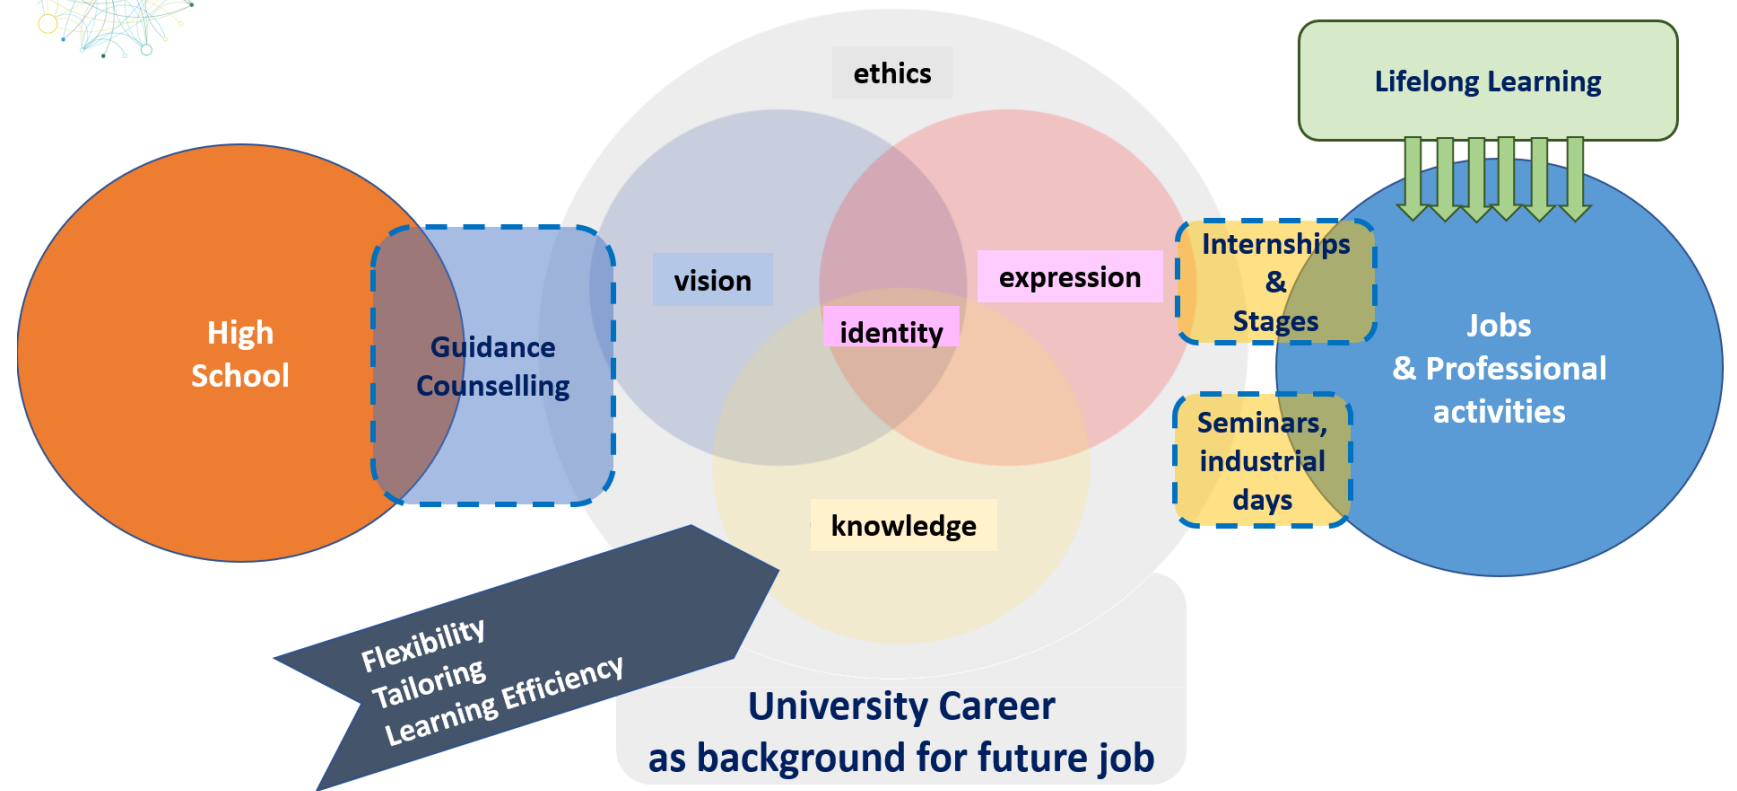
Lifelong Learning

ethics

High School

Guidance Counselling

vision

expression

identity

knowledge

Internships & Stages

Seminars, industrial days

Jobs & Professional activities

Flexibility
Tailoring
Learning Efficiency

University Career
as background for future job